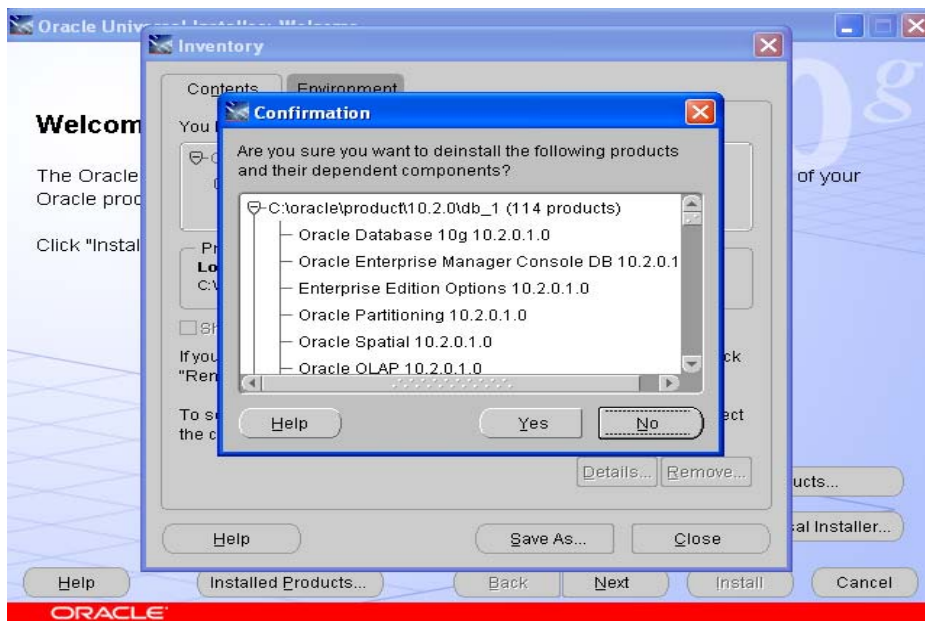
Oracle Univ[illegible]

Inventory

Contents Environment

Welcom

You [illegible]

The Oracle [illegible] of your Oracle prod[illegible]

Click "Instal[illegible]

Pr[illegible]
Lo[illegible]
C:\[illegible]

Sh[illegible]

If you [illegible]ck "Rem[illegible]

To s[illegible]ect the c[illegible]

Confirmation

Are you sure you want to deinstall the following products and their dependent components?

C:\oracle\product\10.2.0\db_1 (114 products)
Oracle Database 10g 10.2.0.1.0
Oracle Enterprise Manager Console DB 10.2.0.1
Enterprise Edition Options 10.2.0.1.0
Oracle Partitioning 10.2.0.1.0
Oracle Spatial 10.2.0.1.0
Oracle OLAP 10.2.0.1.0

Help Yes No

Details... Remove...

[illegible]ucts...

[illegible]al Installer...

Help Save As... Close

Help Installed Products... Back Next Install Cancel

ORACLE